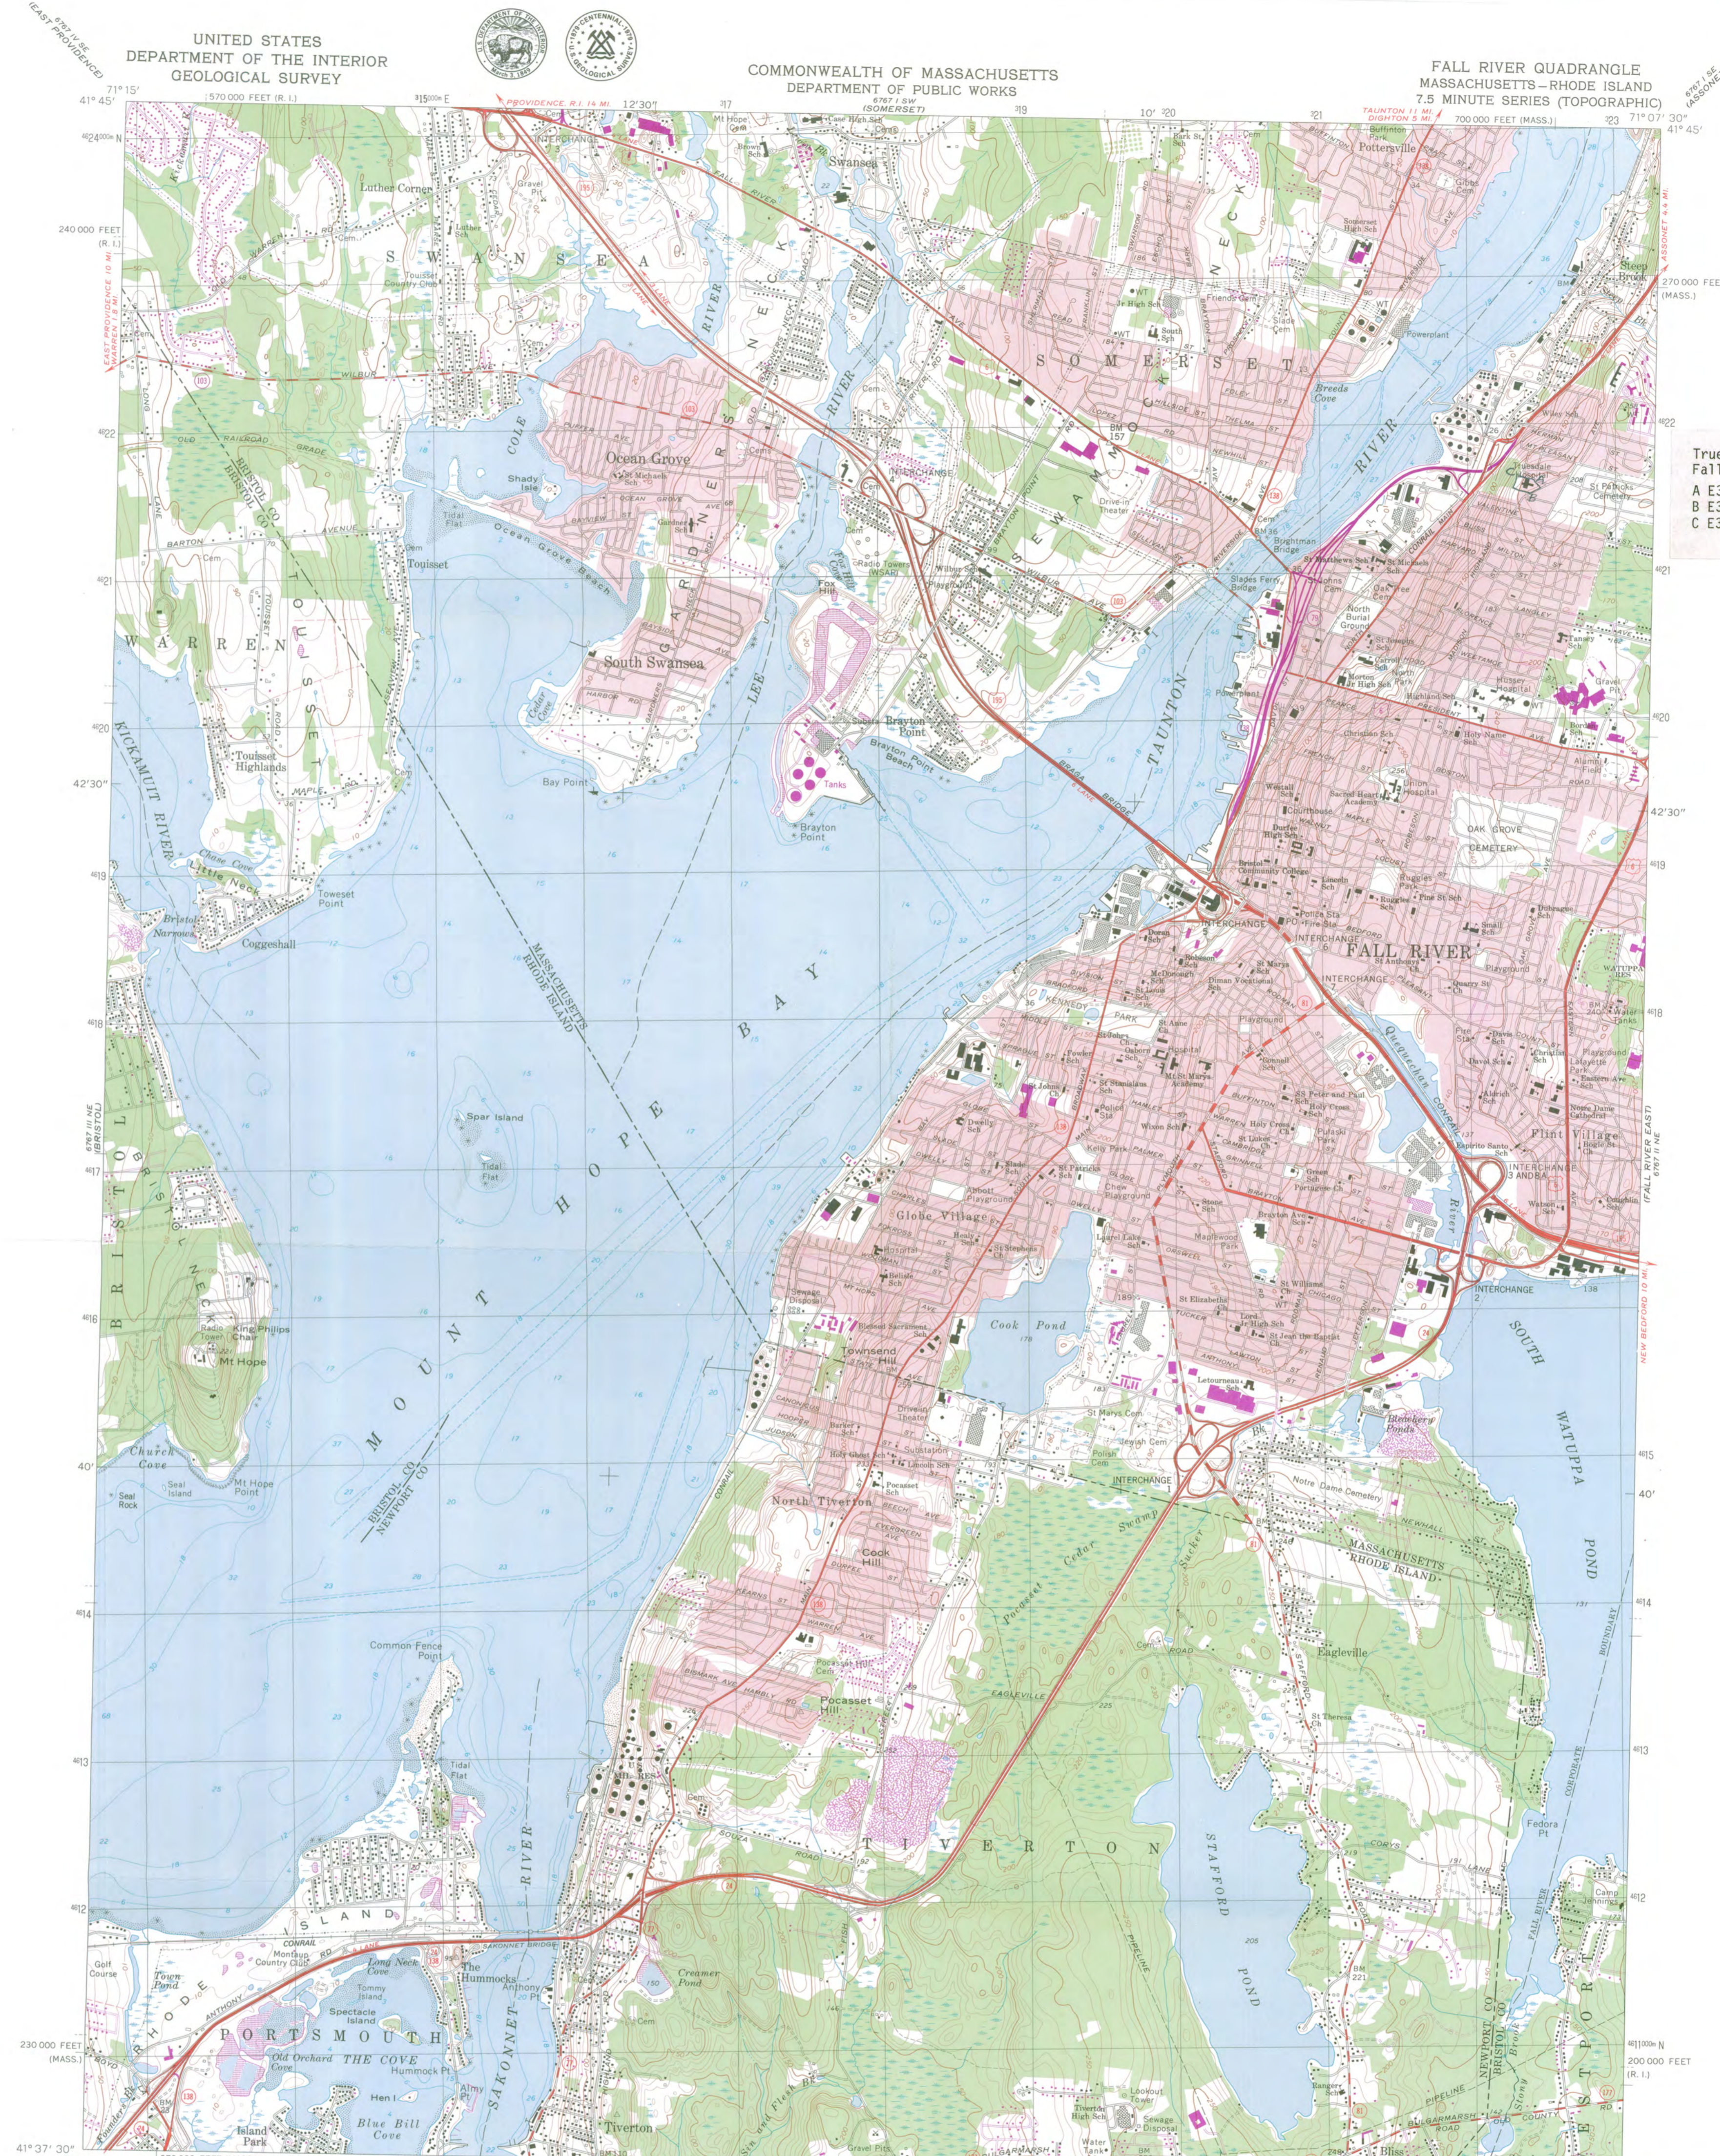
UNITED STATES
DEPARTMENT OF THE INTERIOR
GEOLOGICAL SURVEY

COMMONWEALTH OF MASSACHUSETTS
DEPARTMENT OF PUBLIC WORKS

FALL RIVER QUADRANGLE
MASSACHUSETTS—RHODE ISLAND
7.5 MINUTE SERIES (TOPOGRAPHIC)

71° 15'
41° 45'
570 000 FEET (R. I.)
12'30"
10'
700 000 FEET (MASS.)
71° 07' 30"
41° 45'
240 000 FEET (R. I.)
270 000 FEET (MASS.)
42'30"
40'
230 000 FEET (MASS.)
200 000 FEET (R. I.)
41° 37' 30"

PROVIDENCE R.I. 14 MI.
(SOMERSET)
TAUNTON 11 MI.
DIGHTON 5 MI.

Luther Corner
SWANSEA
SOMERSET
Ocean Grove
Shady Isle
Touisset
Ocean Grove Beach
GARDNERS NECK
LEE RIVER
COLE RIVER
South Swansea
Bay Point
Brayton Point
Brayton Point Beach
Tanks
WARREN
TOUISSET
Touisset Highlands
KICKAMUIT RIVER
Little Neck
Bristol Narrows
Coggeshall
Touisset Point
MASSACHUSETTS RHODE ISLAND
MOUNT HOPE BAY
Spar Island
Tidal Flat
BRISTOL NECK
King Philips Chair
Mt Hope
Church Cove
Seal Island
Seal Rock
Mt Hope Point
BRISTOL CO
NEWPORT CO
Common Fence Point
Tidal Flat
RHODE ISLAND
PORTSMOUTH
Town Pond
Montaup Country Club
Long Neck Cove
The Hummocks
Anthony Pt
Spectacle Island
Old Orchard
THE COVE
Hummock Pt
Hen I
Blue Bill Cove
Island Park
SAKONNET RIVER
Tiverton
Creamer Pond
TIVERTON
STAFFORD POND
Potterville
SEWAMMOCK NECK
TAUNTON RIVER
Breeds Cove
Slades Ferry Bridge
Brightman Bridge
Steep Brook
FALL RIVER
OAK GROVE CEMETERY
INTERCHANGE
Globe Village
Cook Pond
Townsend Hill
North Tiverton
Cook Hill
Pocasset Hill
Flint Village
Quequechan River
INTERCHANGE
SOUTH WATUPPA POND
MASSACHUSETTS RHODE ISLAND
Eagleville
Fedora Pt
Sawdy Pond
Cedar Swamp
Notre Dame Cemetery
St Marys Cem
NEW BEDFORD 12 MI.
(FALL RIVER EAST)
Tanks
Tru
Fall
A E3
B E3
C E3